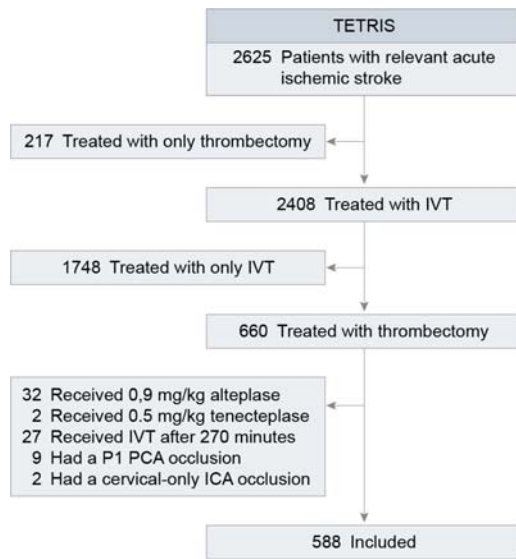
TETRIS

2625 Patients with relevant acute ischemic stroke

217 Treated with only thrombectomy

2408 Treated with IVT

1748 Treated with only IVT

660 Treated with thrombectomy

32 Received 0,9 mg/kg alteplase
2 Received 0.5 mg/kg tenecteplase
27 Received IVT after 270 minutes
9 Had a P1 PCA occlusion
2 Had a cervical-only ICA occlusion

588 Included